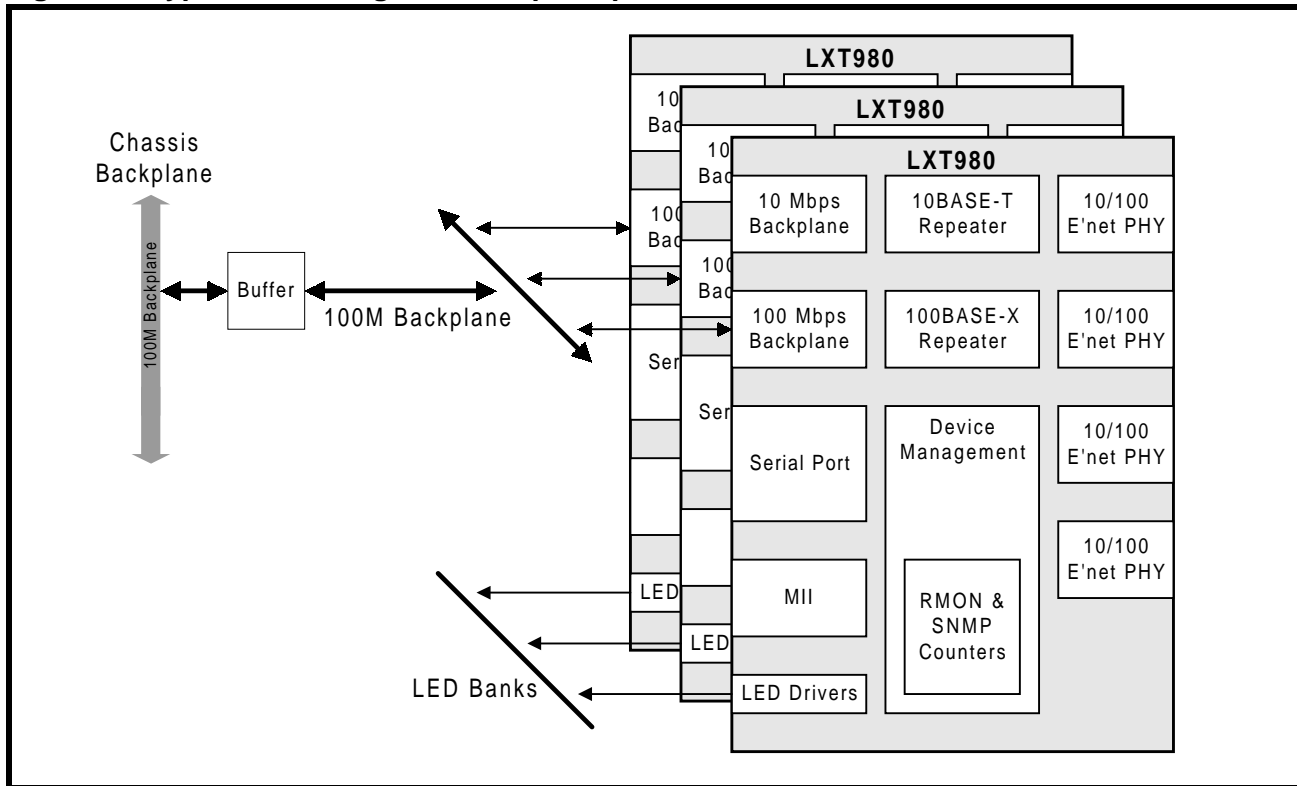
Chassis Backplane

100M Backplane

Buffer

100M Backplane

LXT980

10 Bac

100 Bac

Ser

LED

LXT980

10 Bac

100 Bac

Ser

LED

LXT980

10 Mbps Backplane

10BASE-T Repeater

10/100 E'net PHY

100 Mbps Backplane

100BASE-X Repeater

10/100 E'net PHY

Serial Port

Device Management

10/100 E'net PHY

10/100 E'net PHY

MII

RMON & SNMP Counters

LED Drivers

LED Banks